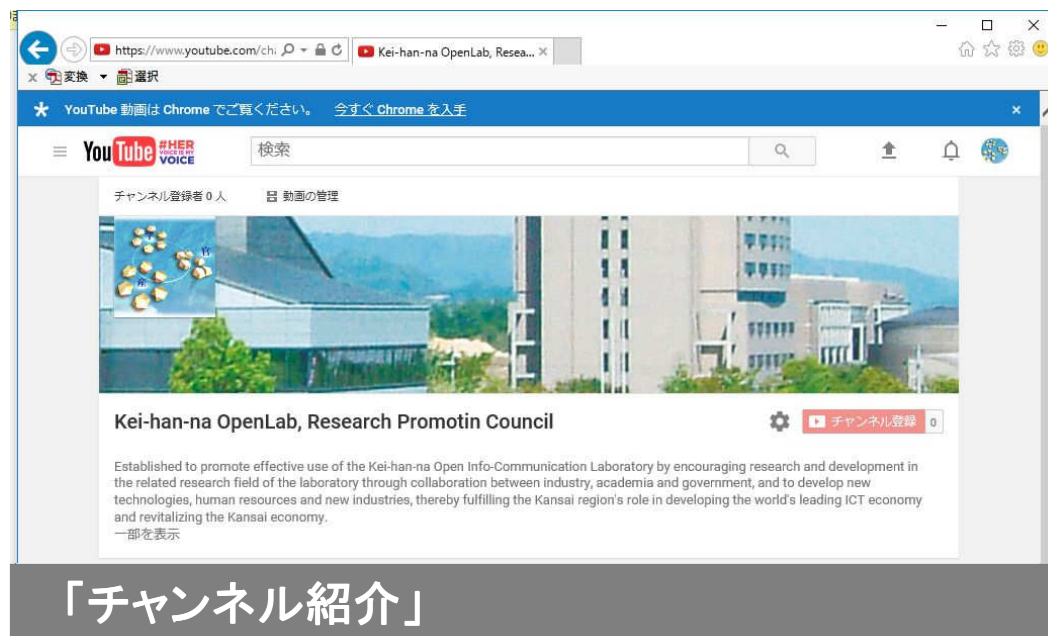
https://www.youtube.com/ch
Kei-han-na OpenLab, Resea... ×
× 変換 ▾ 選択
YouTube 動画は Chrome でご覧ください。 今すぐ Chrome を入手
×
YouTube #HER VOICE IS MY VOICE
検索
チャンネル登録者 0 人
動画の管理
Kei-han-na OpenLab, Research Promotin Council
チャンネル登録 0
Established to promote effective use of the Kei-han-na Open Info-Communication Laboratory by encouraging research and development in the related research field of the laboratory through collaboration between industry, academia and government, and to develop new technologies, human resources and new industries, thereby fulfilling the Kansai region's role in developing the world's leading ICT economy and revitalizing the Kansai economy.
一部を表示
「チャンネル紹介」